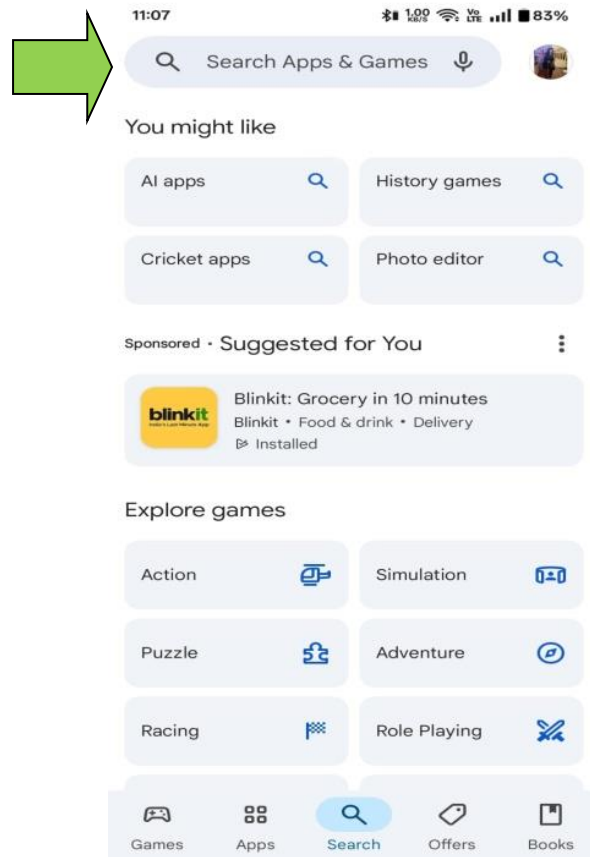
11:07

1.00 KB/S Vo LTE 83%

Search Apps & Games

You might like

| AI apps | History games |
|---|---|
| Cricket apps | Photo editor |

Sponsored · Suggested for You

blinkit
India's Last Minute App

Blinkit: Grocery in 10 minutes
Blinkit • Food & drink • Delivery
Installed

Explore games

| Action | Simulation |
|---|---|
| Puzzle | Adventure |
| Racing | Role Playing |

Games Apps Search Offers Books